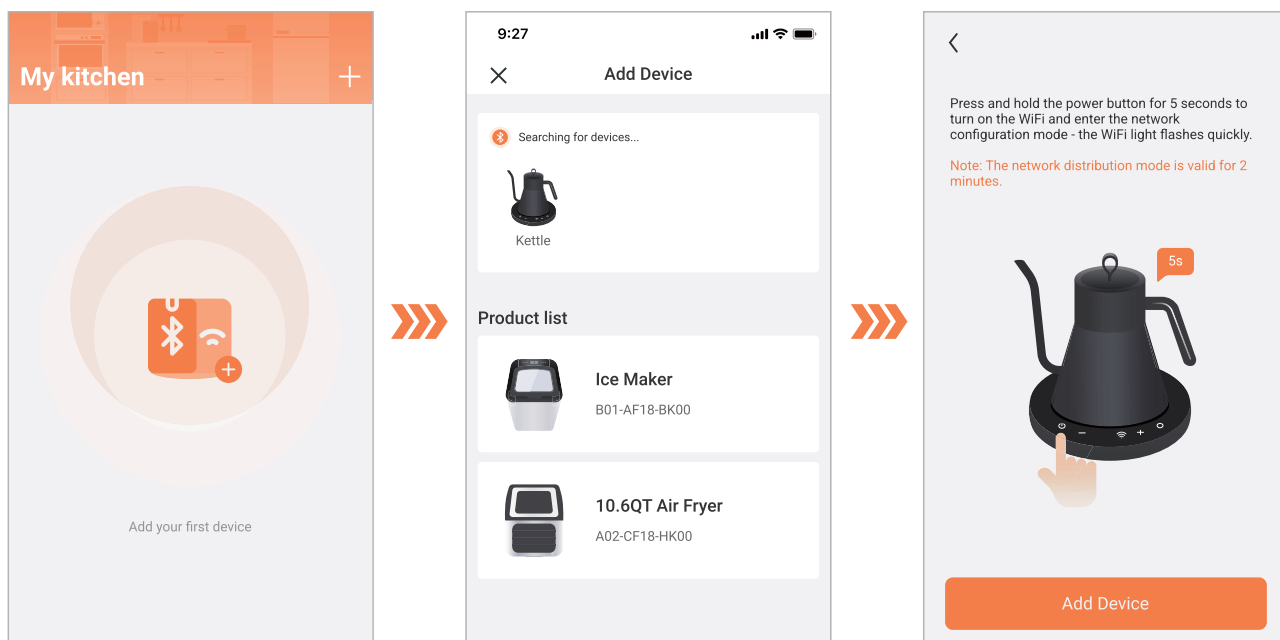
My kitchen
+

Add your first device

9:27

Add Device

Searching for devices...

Kettle

Product list

Ice Maker
B01-AF18-BK00

10.6QT Air Fryer
A02-CF18-HK00

Press and hold the power button for 5 seconds to turn on the WiFi and enter the network configuration mode - the WiFi light flashes quickly.

Note: The network distribution mode is valid for 2 minutes.

5s

Add Device